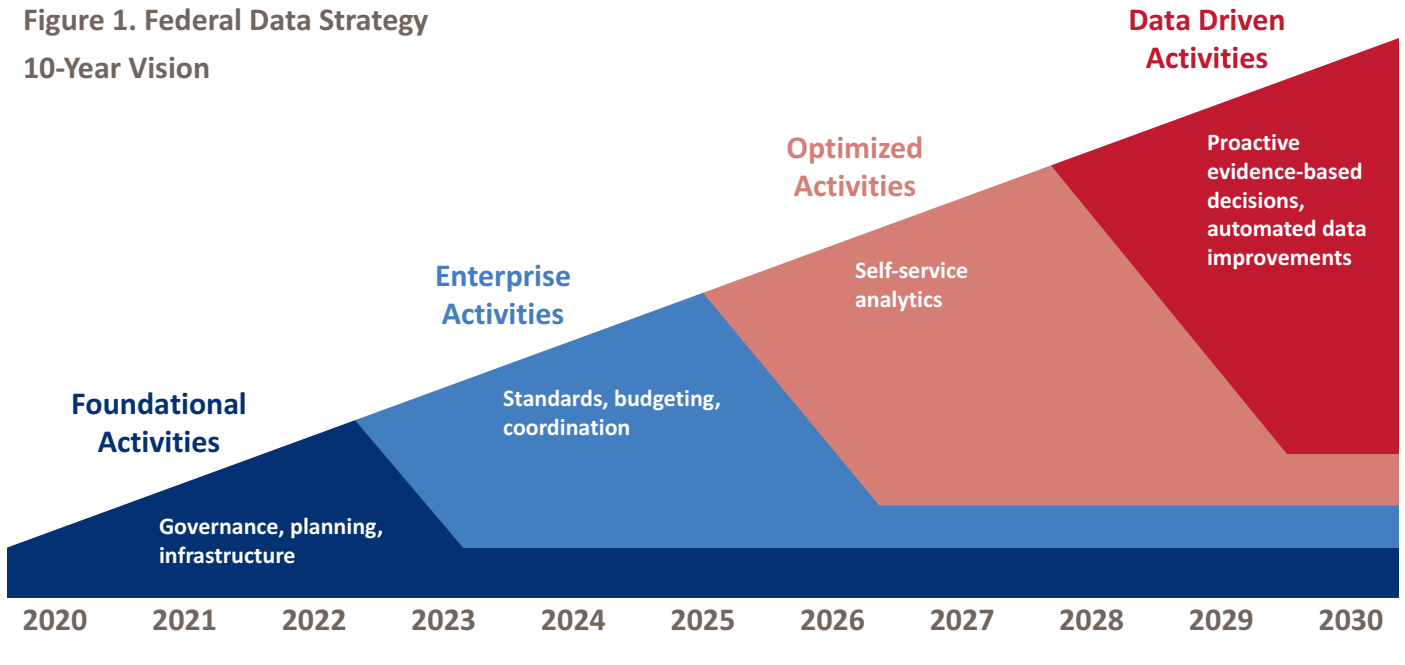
Figure 1. Federal Data Strategy
10-Year Vision

Data Driven Activities

Proactive evidence-based decisions, automated data improvements

Optimized Activities

Self-service analytics

Enterprise Activities

Standards, budgeting, coordination

Foundational Activities

Governance, planning, infrastructure

2020 2021 2022 2023 2024 2025 2026 2027 2028 2029 2030